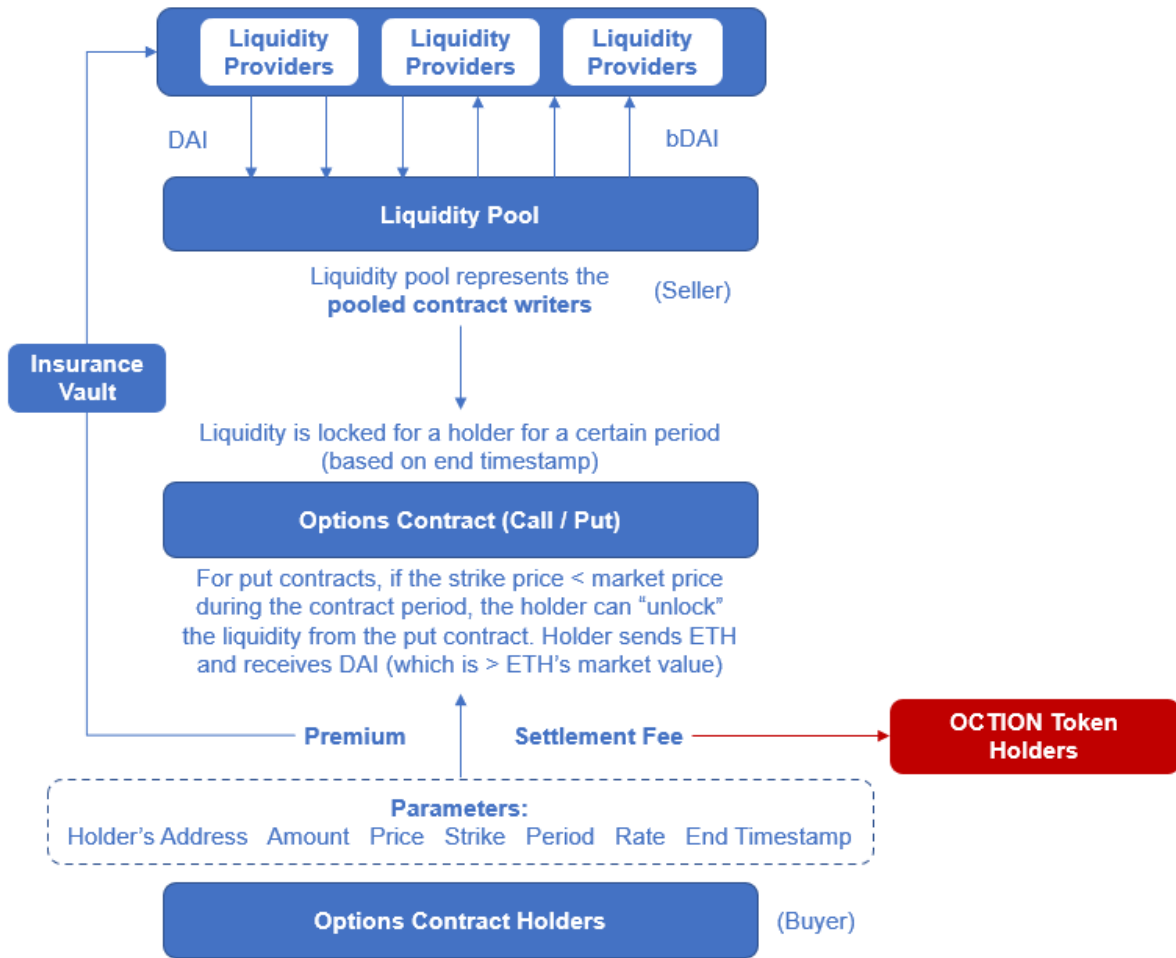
Liquidity Providers
Liquidity Providers
Liquidity Providers

DAI

bDAI

Liquidity Pool

Liquidity pool represents the **pooled contract writers**

(Seller)

Insurance Vault

Liquidity is locked for a holder for a certain period (based on end timestamp)

Options Contract (Call / Put)

For put contracts, if the strike price < market price during the contract period, the holder can "unlock" the liquidity from the put contract. Holder sends ETH and receives DAI (which is > ETH's market value)

Premium

Settlement Fee

OCTION Token Holders

Parameters:
Holder's Address Amount Price Strike Period Rate End Timestamp

Options Contract Holders

(Buyer)